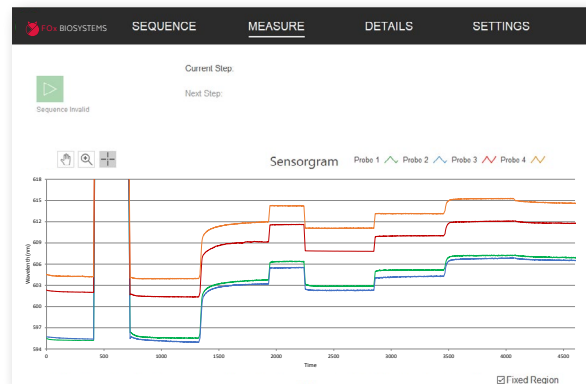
FOx BIOSYSTEMS SEQUENCE MEASURE DETAILS SETTINGS

Sequence Invalid

Current Step:

Next Step:

Sensorgram

Probe 1 Probe 2 Probe 3 Probe 4

618
615
612
609
606
603
600
597
594

Wavelength (nm)

0 500 1000 1500 2000 2500 3000 3500 4000 4500

Time

Fixed Region